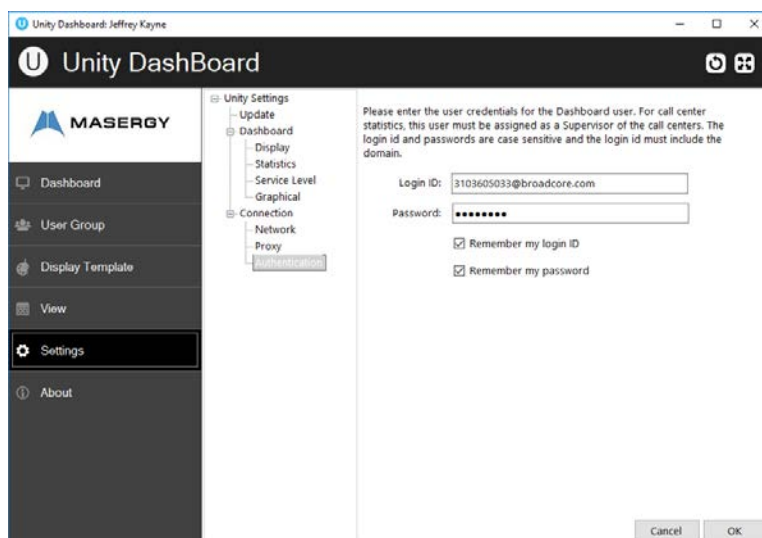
Unity Dashboard: Jeffrey Kayne

Unity DashBoard

MASERGY

Dashboard

User Group

Display Template

View

Settings

About

Unity Settings
Update
Dashboard
Display
Statistics
Service Level
Graphical
Connection
Network
Proxy
Authentication

Please enter the user credentials for the Dashboard user. For call center statistics, this user must be assigned as a Supervisor of the call centers. The login id and passwords are case sensitive and the login id must include the domain.

Login ID: 3103605033@broadcore.com

Password: ••••••••

Remember my login ID

Remember my password

Cancel

OK